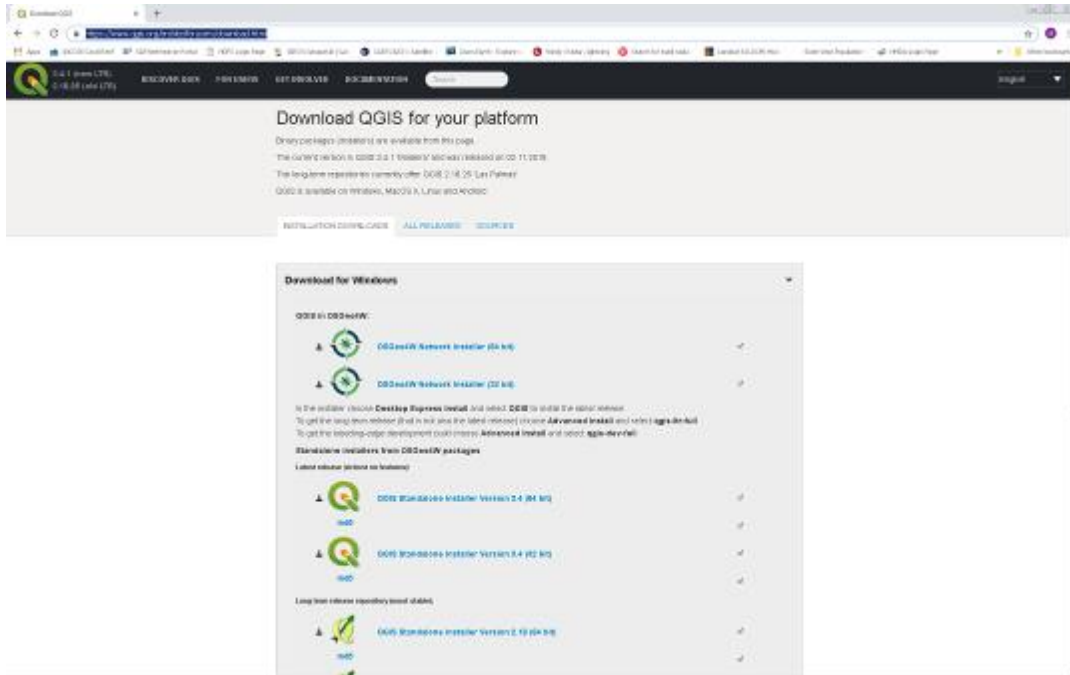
Download QGIS

https://www.qgis.org/en/site/forusers/download.html

3.4.1 (new LTR)
2.18.26 (old LTR)

DISCOVER QGIS   FOR USERS   GET INVOLVED   DOCUMENTATION   Search

English

Download QGIS for your platform

Binary packages (installers) are available from this page.

The current version is QGIS 3.4.1 'Madeira' and was released on 02.11.2018.

The long-term repositories currently offer QGIS 2.18.26 'Las Palmas'.

QGIS is available on Windows, MacOS X, Linux and Android.

INSTALLATION DOWNLOADS   ALL RELEASES   SOURCES

Download for Windows

QGIS in OSGeo4W:

OSGeo4W Network Installer (64 bit)

OSGeo4W Network Installer (32 bit)

In the installer choose Desktop Express Install and select QGIS to install the latest release.
To get the long term release (that is not also the latest release) choose Advanced Install and select qgis-ltr-full.
To get the bleeding-edge development build choose Advanced Install and select qgis-dev-full.

Standalone installers from OSGeo4W packages

Latest release (richest on features):

QGIS Standalone Installer Version 3.4 (64 bit)
md5

QGIS Standalone Installer Version 3.4 (32 bit)
md5

Long term release repository (most stable):

QGIS Standalone Installer Version 2.18 (64 bit)
md5